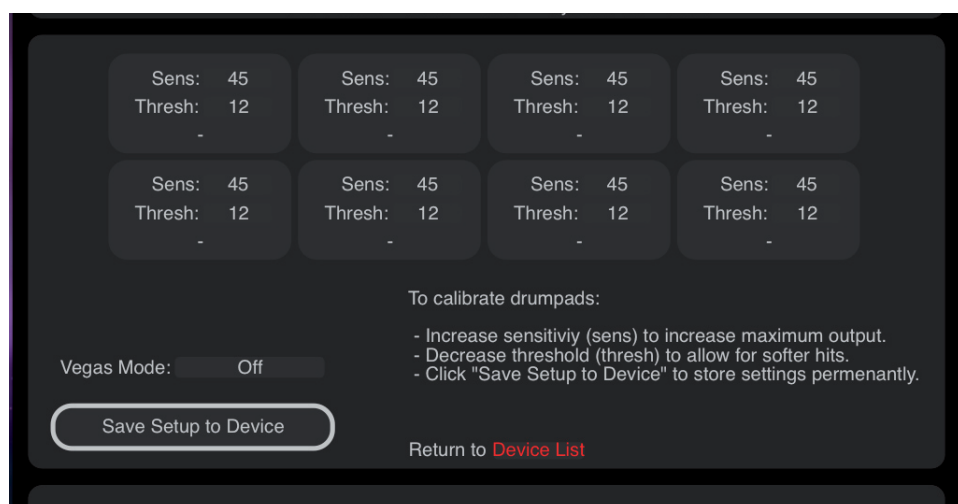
Sens: 45
Thresh: 12
-

Sens: 45
Thresh: 12
-

Sens: 45
Thresh: 12
-

Sens: 45
Thresh: 12
-

Sens: 45
Thresh: 12
-

Sens: 45
Thresh: 12
-

Sens: 45
Thresh: 12
-

Sens: 45
Thresh: 12
-

To calibrate drumpads:

- Increase sensitiviy (sens) to increase maximum output.
- Decrease threshold (thresh) to allow for softer hits.
- Click "Save Setup to Device" to store settings permenantly.

Vegas Mode: Off

Save Setup to Device

Return to Device List